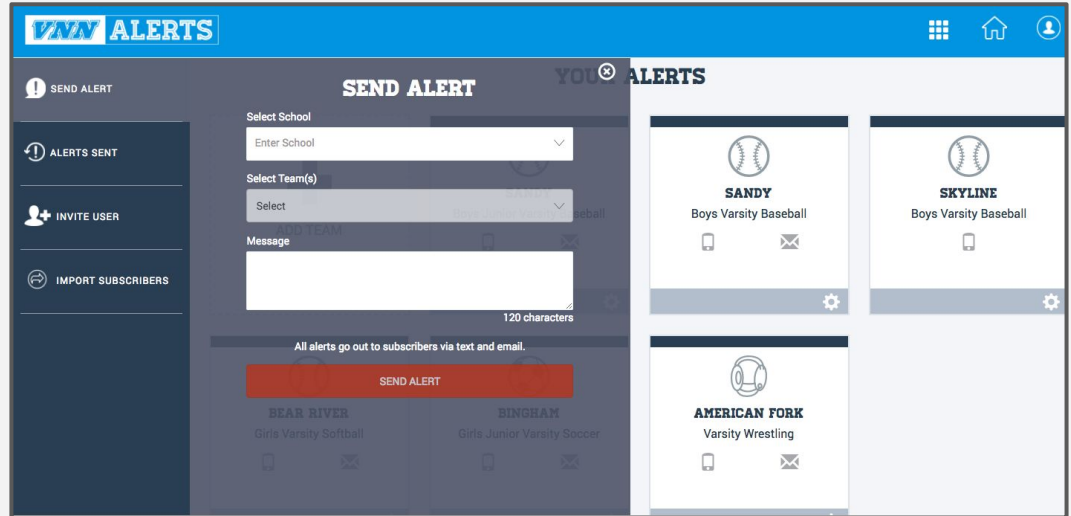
VNN ALERTS

SEND ALERT

ALERTS SENT

INVITE USER

IMPORT SUBSCRIBERS

SEND ALERT

Select School

Enter School

Select Team(s)

Select

Message

120 characters

All alerts go out to subscribers via text and email.

SEND ALERT

YOUR ALERTS

ADD TEAM

SANDY
Boys Junior Varsity Baseball

SANDY
Boys Varsity Baseball

SKYLINE
Boys Varsity Baseball

BEAR RIVER
Girls Varsity Softball

BINGHAM
Girls Junior Varsity Soccer

AMERICAN FORK
Varsity Wrestling